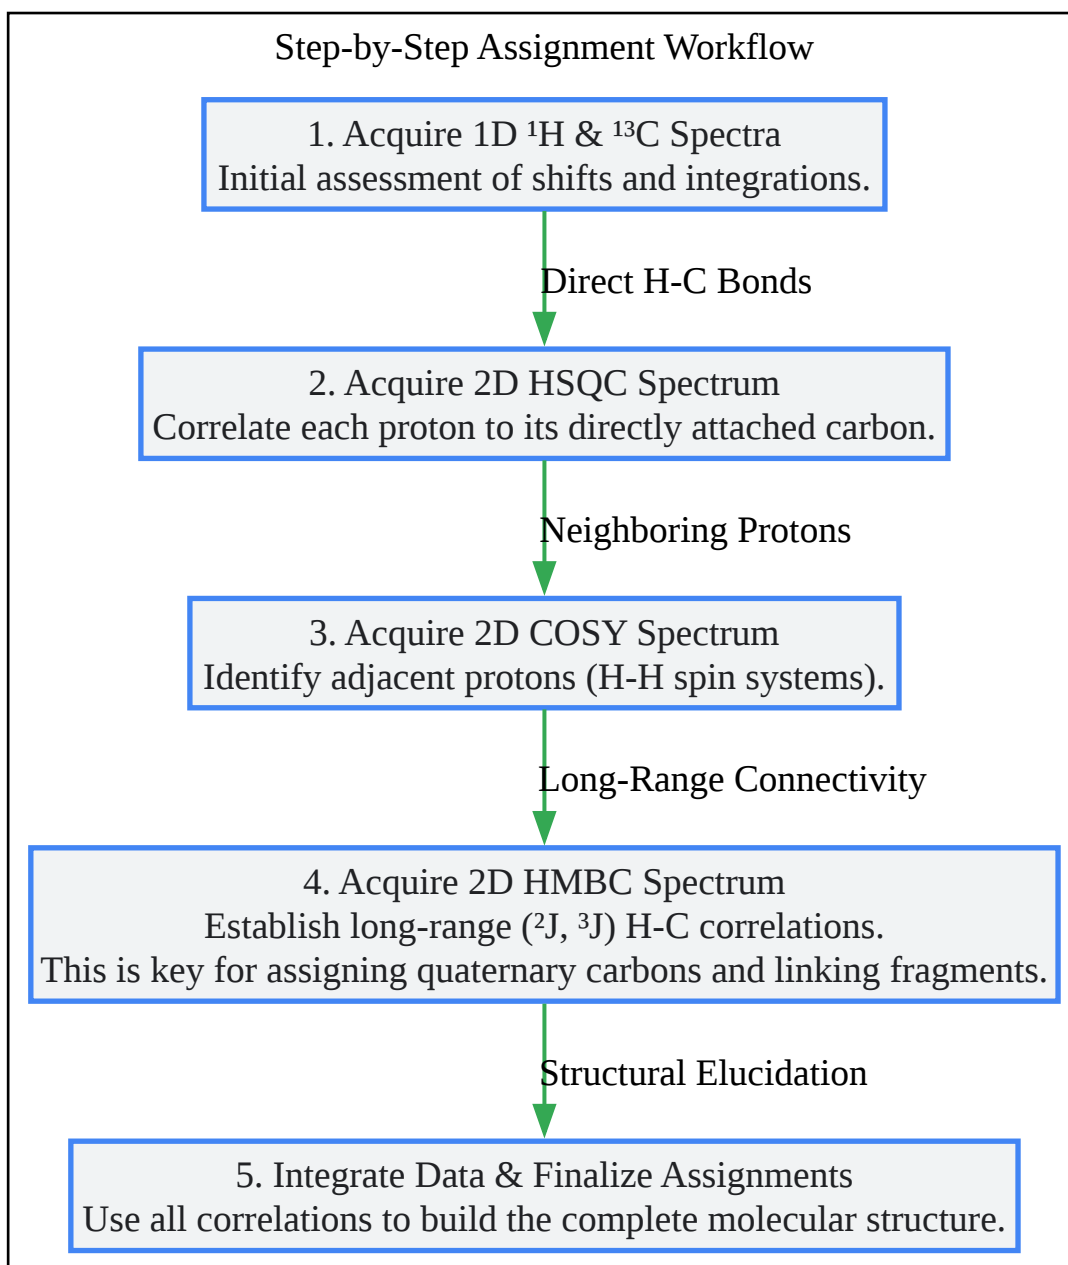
Step-by-Step Assignment Workflow

1. Acquire 1D $^{1}$H & $^{13}$C Spectra
Initial assessment of shifts and integrations.

Direct H-C Bonds

2. Acquire 2D HSQC Spectrum
Correlate each proton to its directly attached carbon.

Neighboring Protons

3. Acquire 2D COSY Spectrum
Identify adjacent protons (H-H spin systems).

Long-Range Connectivity

4. Acquire 2D HMBC Spectrum
Establish long-range ($^{2}$J, $^{3}$J) H-C correlations.
This is key for assigning quaternary carbons and linking fragments.

Structural Elucidation

5. Integrate Data & Finalize Assignments
Use all correlations to build the complete molecular structure.